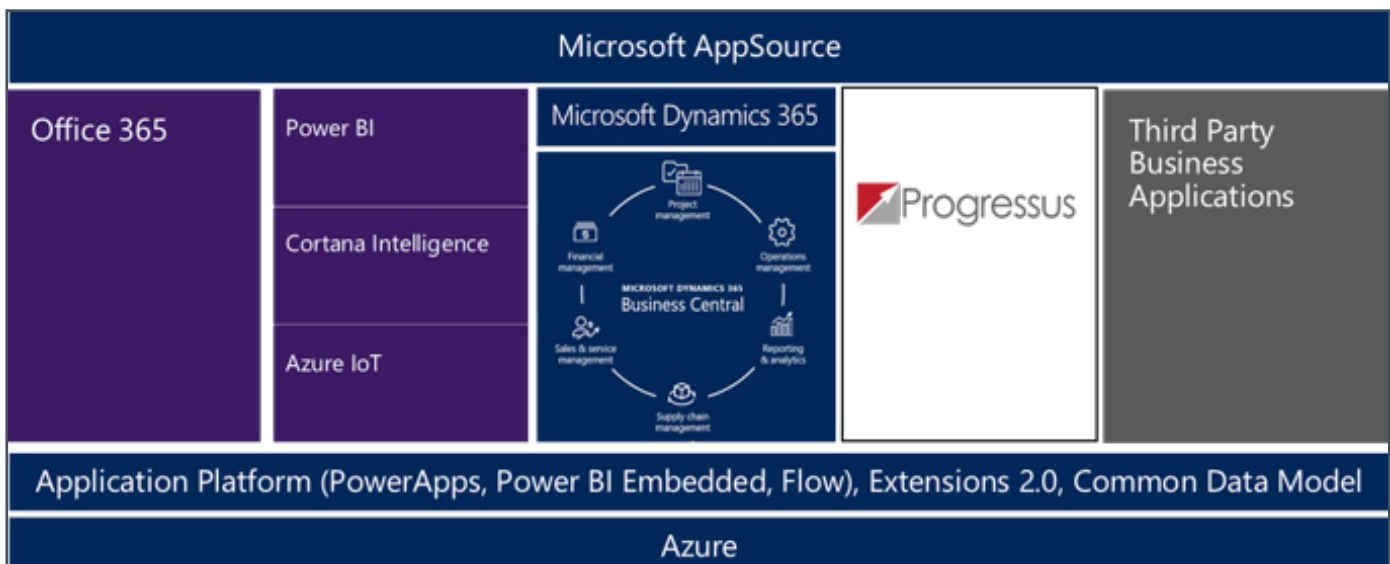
Microsoft AppSource

Office 365

Power BI

Cortana Intelligence

Azure IoT

Microsoft Dynamics 365

Project management

Operations management

Reporting & analytics

Supply chain management

Sales & service management

Financial management

MICROSOFT DYNAMICS 365
Business Central

Progressus

Third Party Business Applications

Application Platform (PowerApps, Power BI Embedded, Flow), Extensions 2.0, Common Data Model

Azure